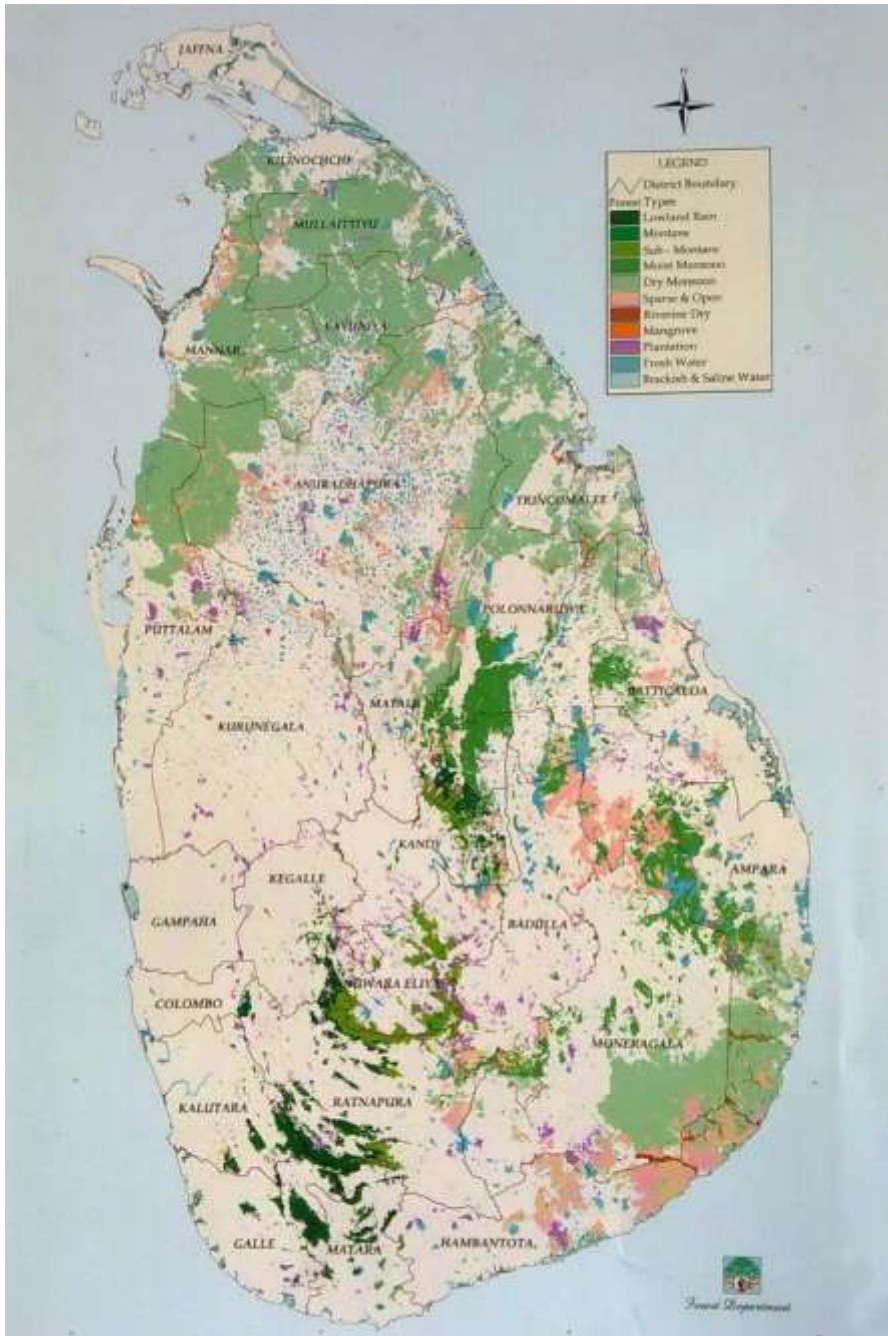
N

LEGEND
District Boundary
Forest Types
Lowland Rain
Montane
Sub - Montane
Moist Monsoon
Dry Monsoon
Sparse & Open
Riverine Dry
Mangrove
Plantation
Fresh Water
Brackish & Saline Water

JAFFNA
KILINOCHCHI
MULLAITTIVU
VAVUNIYA
MANNAR
ANURADHAPURA
TRINCOMALEE
POLONNARUWA
PUTTALAM
MATALE
BATTICALOA
KURUNEGALA
KANDY
AMPARA
KEGALLE
GAMPAHA
BADULLA
NUWARA ELIYA
COLOMBO
MONERAGALA
KALUTARA
RATNAPURA
GALLE
MATARA
HAMBANTOTA

Forest Department